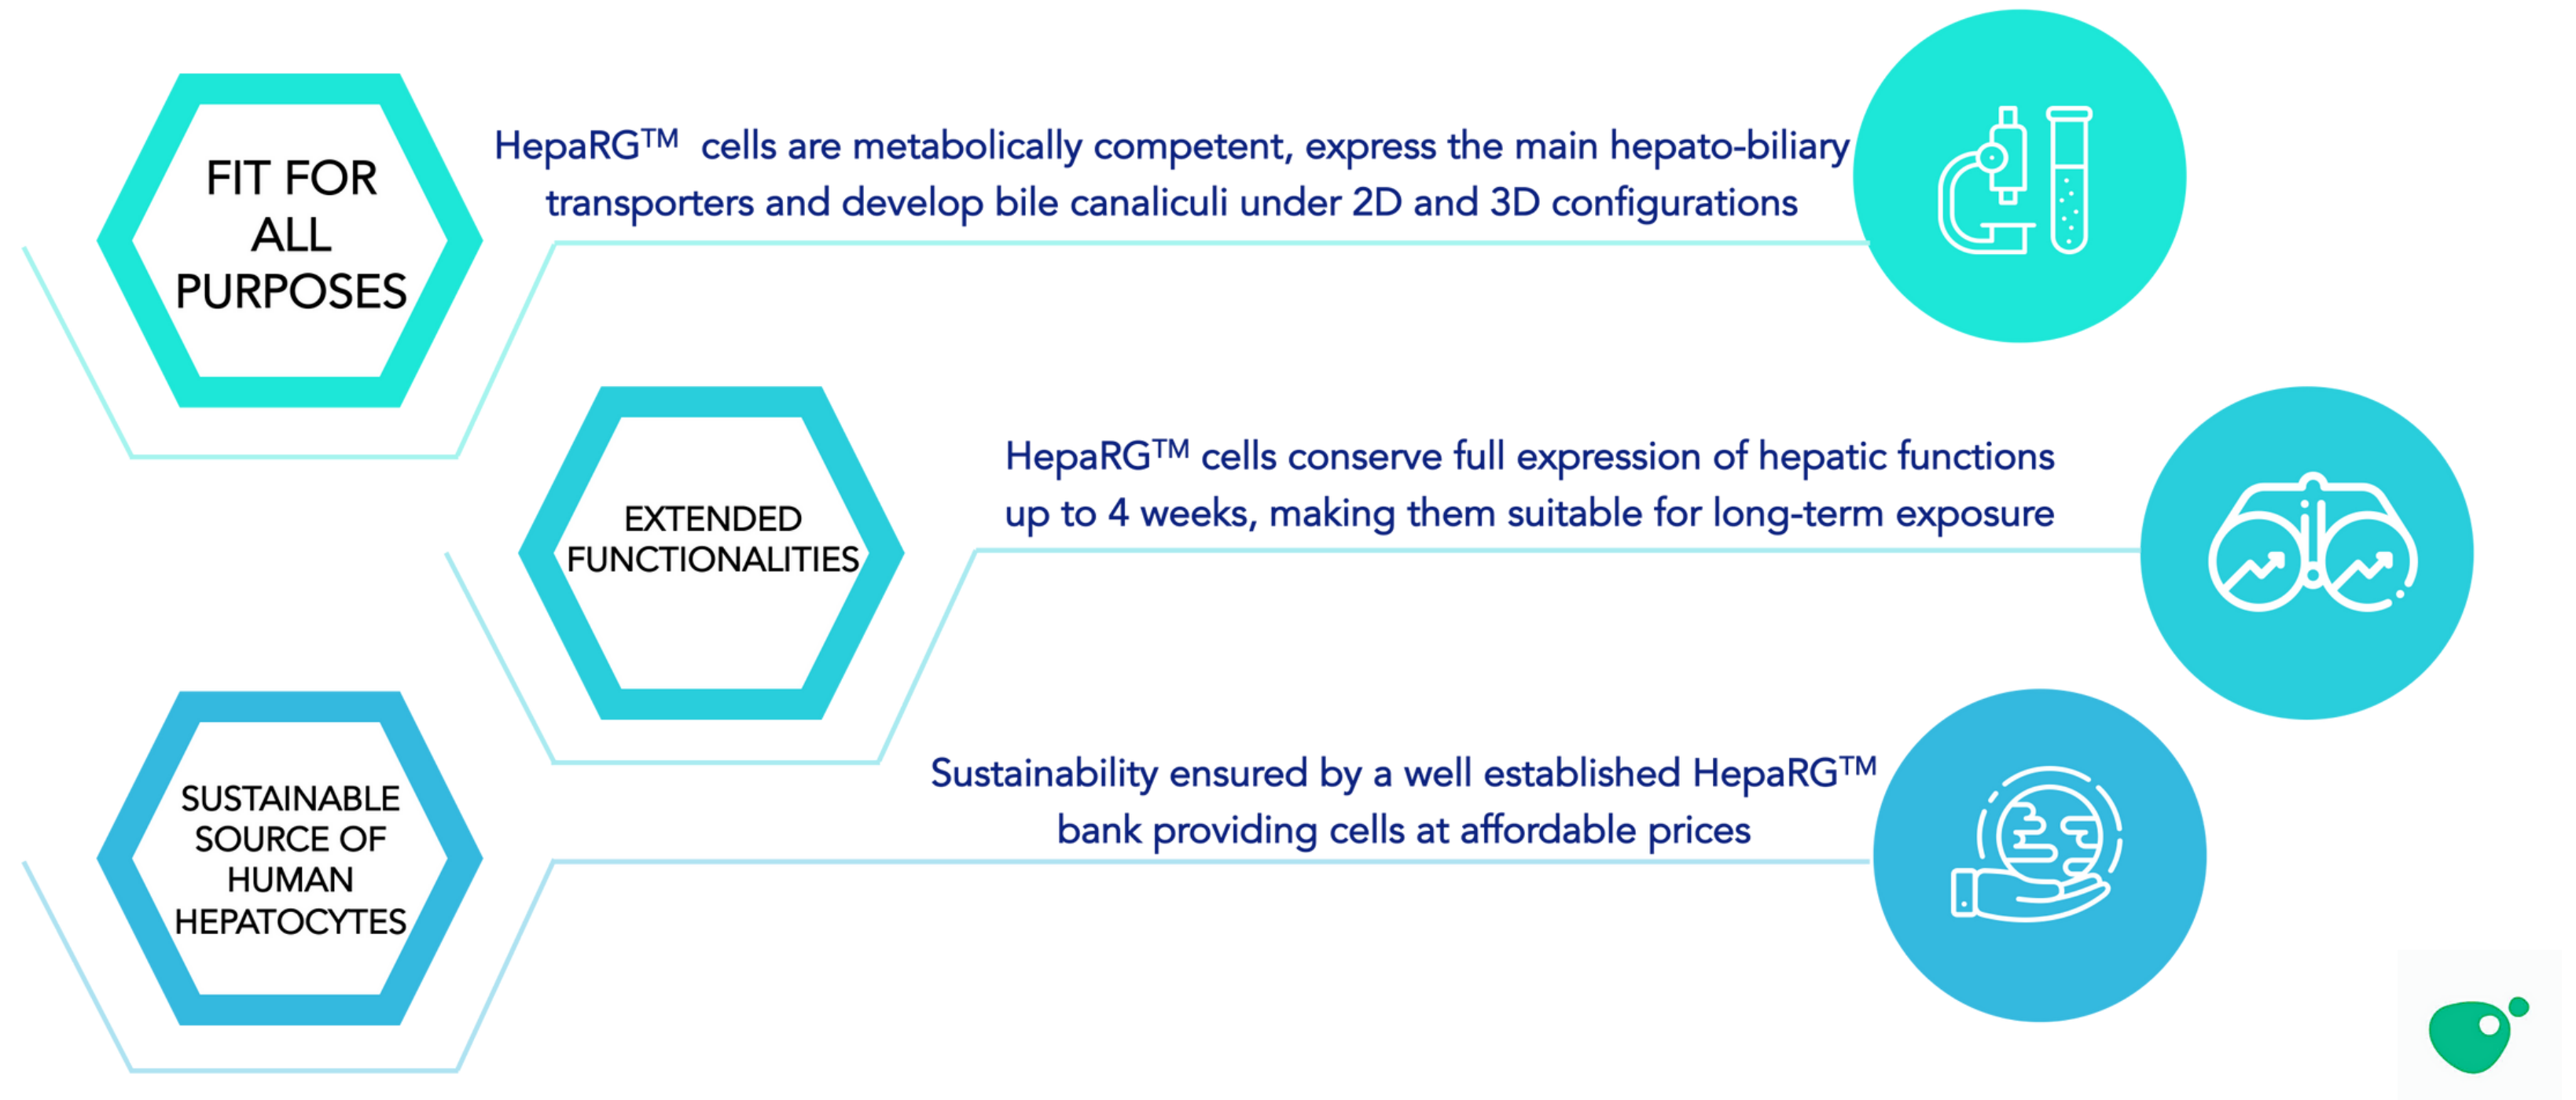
FIT FOR ALL PURPOSES

HepaRG™ cells are metabolically competent, express the main hepato-biliary transporters and develop bile canaliculi under 2D and 3D configurations

EXTENDED FUNCTIONALITIES

HepaRG™ cells conserve full expression of hepatic functions up to 4 weeks, making them suitable for long-term exposure

SUSTAINABLE SOURCE OF HUMAN HEPATOCYTES

Sustainability ensured by a well established HepaRG™ bank providing cells at affordable prices